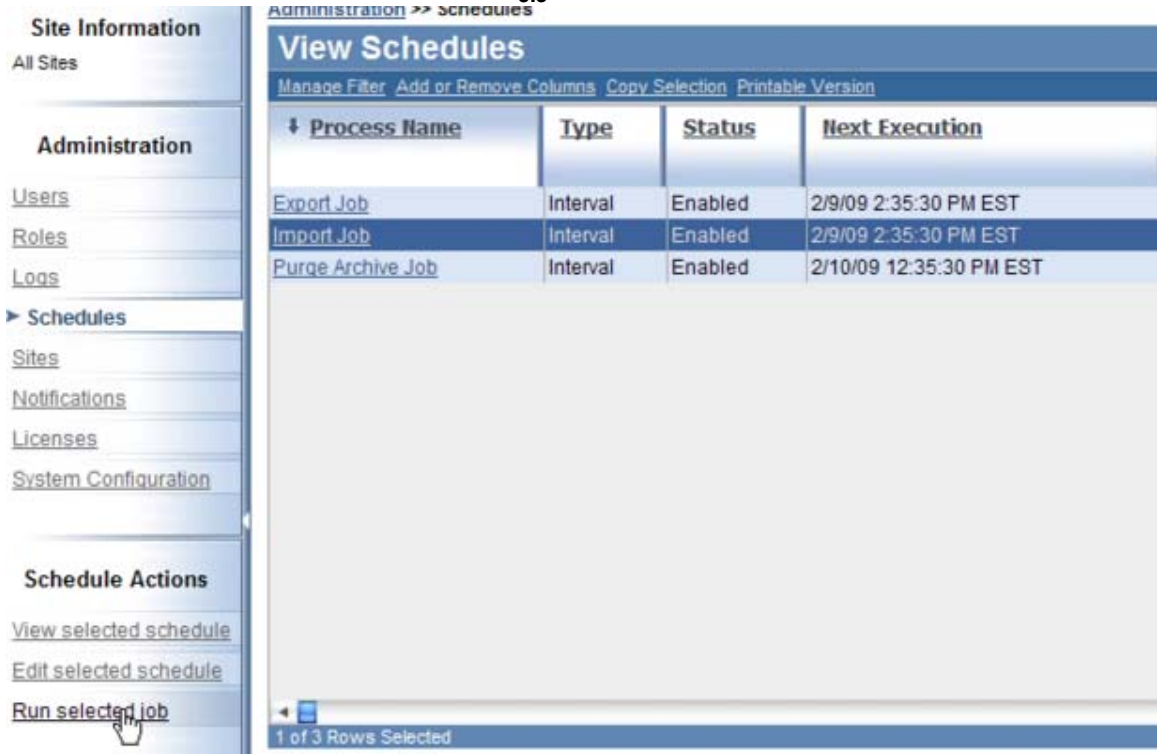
Site Information
All Sites

Administration
Users
Roles
Logs
Schedules
Sites
Notifications
Licenses
System Configuration

Schedule Actions
View selected schedule
Edit selected schedule
Run selected job

Administration >> Schedules

View Schedules

Manage Filter Add or Remove Columns Copy Selection Printable Version

| Process Name | Type | Status | Next Execution |
|---|---|---|---|
| Export Job | Interval | Enabled | 2/9/09 2:35:30 PM EST |
| Import Job | Interval | Enabled | 2/9/09 2:35:30 PM EST |
| Purge Archive Job | Interval | Enabled | 2/10/09 12:35:30 PM EST |

1 of 3 Rows Selected